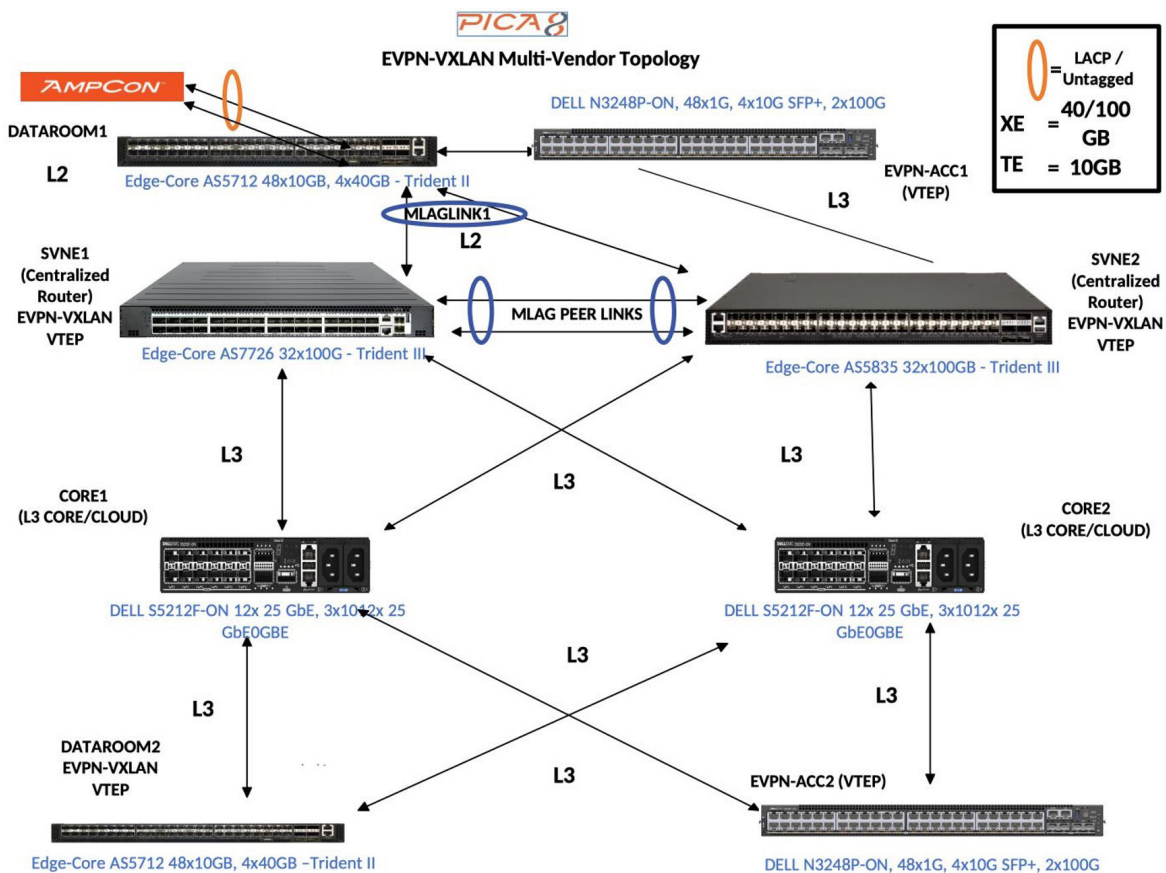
PICA8
EVPN-VXLAN Multi-Vendor Topology

= LACP / Untagged
XE = 40/100 GB
TE = 10GB

AMPCON

DATAROOM1
L2
Edge-Core AS5712 48x10GB, 4x40GB - Trident II

DELL N3248P-ON, 48x1G, 4x10G SFP+, 2x100G
EVPN-ACC1 (VTEP)
L3

MLAGLINK1
L2

SVNE1 (Centralized Router) EVPN-VXLAN VTEP
Edge-Core AS7726 32x100G - Trident III

MLAG PEER LINKS

SVNE2 (Centralized Router) EVPN-VXLAN VTEP
Edge-Core AS5835 32x100GB - Trident III

L3
L3
L3

CORE1 (L3 CORE/CLOUD)
DELL S5212F-ON 12x 25 GbE, 3x1012x 25 GbE0GBE

CORE2 (L3 CORE/CLOUD)
DELL S5212F-ON 12x 25 GbE, 3x1012x 25 GbE0GBE

L3
L3
L3
L3

DATAROOM2 EVPN-VXLAN VTEP
Edge-Core AS5712 48x10GB, 4x40GB –Trident II

EVPN-ACC2 (VTEP)
DELL N3248P-ON, 48x1G, 4x10G SFP+, 2x100G